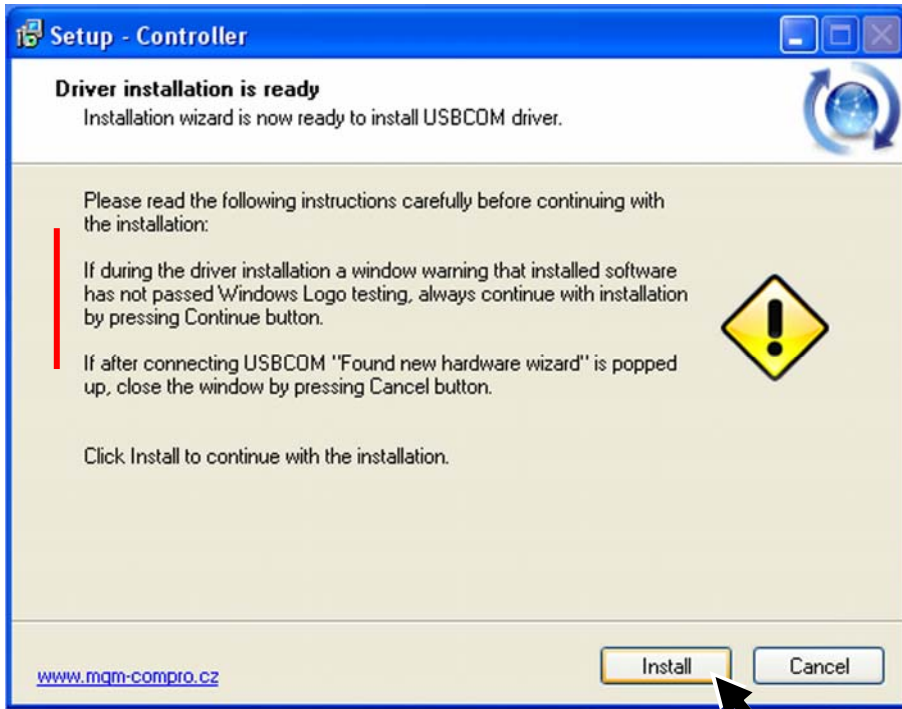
Setup - Controller

Driver installation is ready
Installation wizard is now ready to install USBCOM driver.

Please read the following instructions carefully before continuing with the installation:

If during the driver installation a window warning that installed software has not passed Windows Logo testing, always continue with installation by pressing Continue button.

If after connecting USBCOM "Found new hardware wizard" is popped up, close the window by pressing Cancel button.

Click Install to continue with the installation.

www.mgm-compro.cz

Install

Cancel